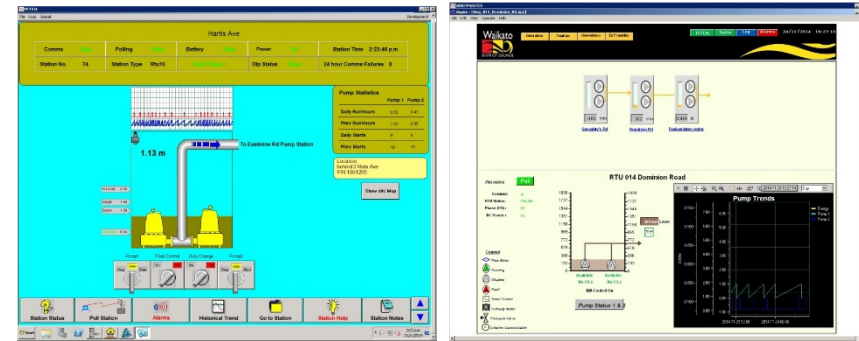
Harts Ave

| Comms | | Polling | | Battery | | Power | | Station Time | 2:23:46 p.m. |
|---|---|---|---|---|---|---|---|---|---|
| Station No. | 74 | Station Type | Rtu15 | | | Dlp Status | | 24 hour Comms Failures | 0 |

Pump Statistics

| | Pump 1 | Pump 2 |
|---|---|---|
| Daily Run Hours | | |
| Prev Run Hours | | |
| Daily Starts | | |
| Prev Starts | | |

1.13 m

To Eastmine Rd Pump Station

Location
behind 2 Harts Ave
P/N 1000205

Show site Map

Pump1 Float Control Duty Change Pump2

Station Status | Poll Station | Alarms | Historical Trend | Go to Station | Station Help | Station Notes

Waikato
DISTRICT COUNCIL

Overview | Station | Overrides | Ex Facility

Gentelfields Rd | Dominion Rd | Tuakau Water meter

RTU 014 Dominion Road

Pin status Poll

Pump Trends

Pump Status 1 & 2